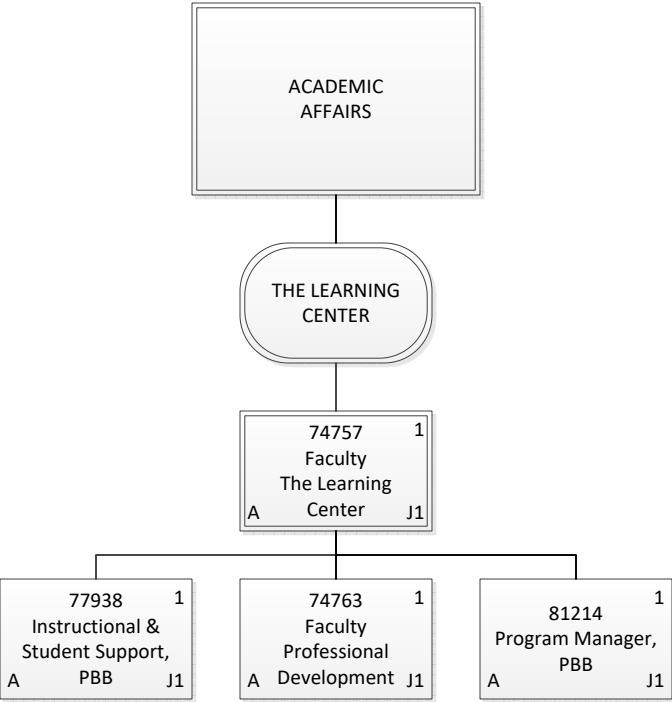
ACADEMIC AFFAIRS

THE LEARNING CENTER

74757
1
Faculty
The Learning Center
A
J1

77938
1
Instructional & Student Support, PBB
A
J1

74763
1
Faculty Professional Development
A
J1

81214
1
Program Manager, PBB
A
J1